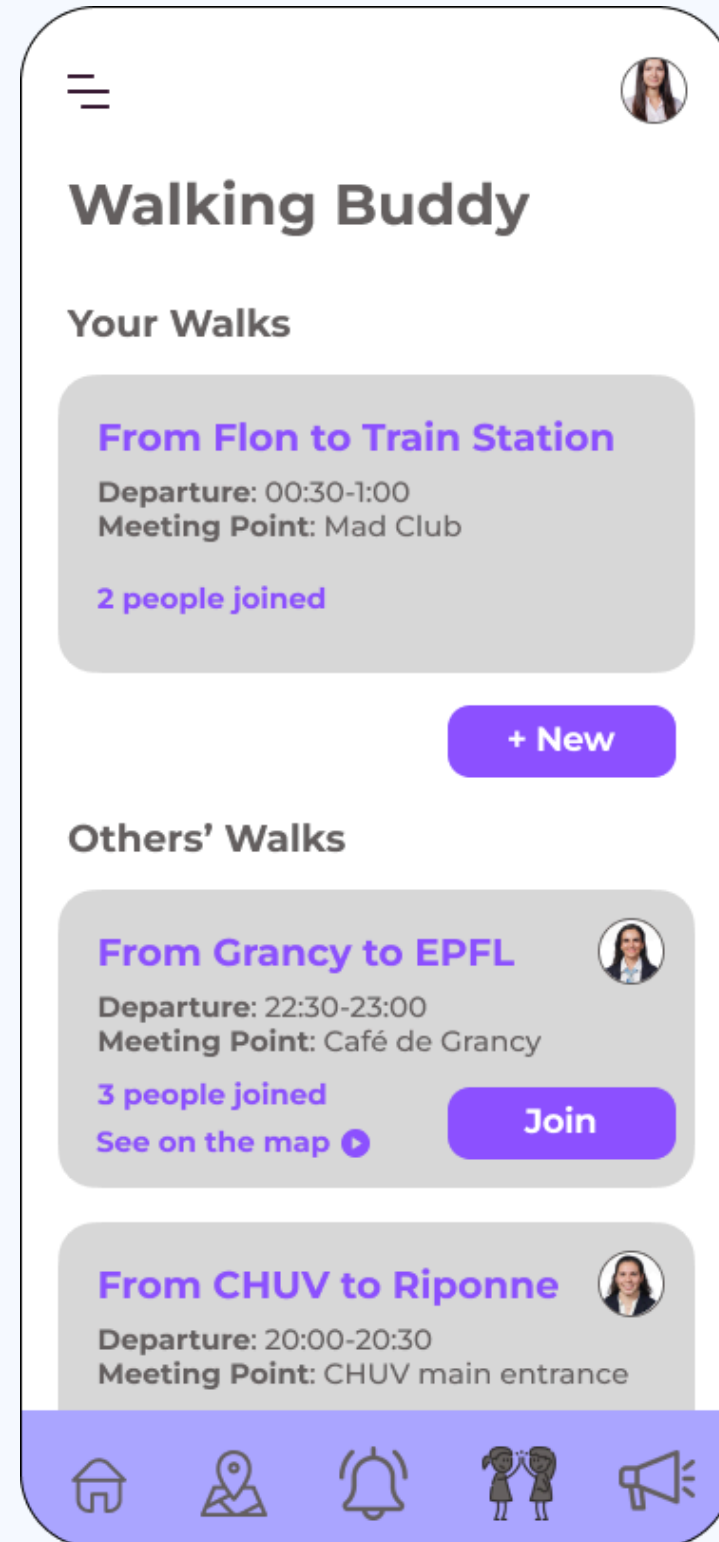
Walking Buddy

Your Walks

From Flon to Train Station
**Departure**: 00:30-1:00
**Meeting Point**: Mad Club

2 people joined

+ New

Others' Walks

From Grancy to EPFL
**Departure**: 22:30-23:00
**Meeting Point**: Café de Grancy
3 people joined
See on the map
Join

From CHUV to Riponne
**Departure**: 20:00-20:30
**Meeting Point**: CHUV main entrance